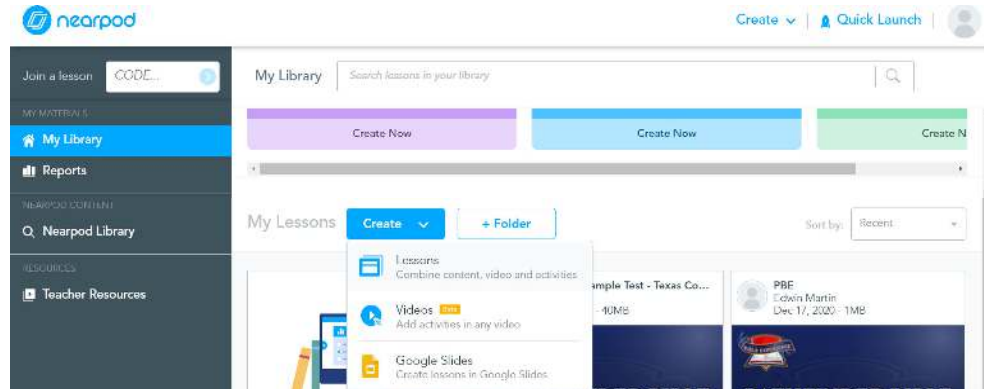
nearpod

Create | Quick Launch

Join a lesson CODE...

MY MATERIALS
My Library
Reports

NEARPOD CONTENT
Nearpod Library

RESOURCES
Teacher Resources

My Library Search lessons in your library

Create Now
Create Now
Create N

My Lessons Create + Folder Sort by: Recent

Lessons
Combine content, video and activities

Videos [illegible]
Add activities in any video

Google Slides
Create lessons in Google Slides

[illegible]mple Test - Texas Co...
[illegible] 40MB

PBE
Edwin Martin
Dec 17, 2020 · 1MB